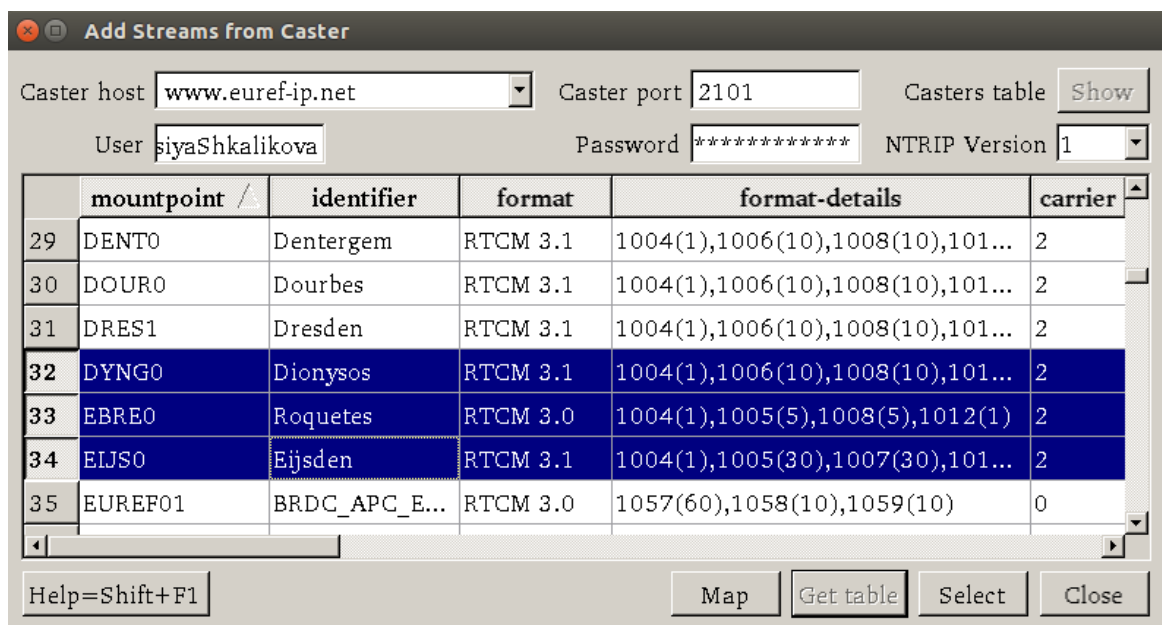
Add Streams from Caster

Caster host www.euref-ip.net
Caster port 2101
Casters table Show
User siyaShkalikova
Password *************
NTRIP Version 1

| | mountpoint | identifier | format | format-details | carrier |
|---|---|---|---|---|---|
| 29 | DENT0 | Dentergem | RTCM 3.1 | 1004(1),1006(10),1008(10),101... | 2 |
| 30 | DOUR0 | Dourbes | RTCM 3.1 | 1004(1),1006(10),1008(10),101... | 2 |
| 31 | DRES1 | Dresden | RTCM 3.1 | 1004(1),1006(10),1008(10),101... | 2 |
| 32 | DYNG0 | Dionysos | RTCM 3.1 | 1004(1),1006(10),1008(10),101... | 2 |
| 33 | EBRE0 | Roquetes | RTCM 3.0 | 1004(1),1005(5),1008(5),1012(1) | 2 |
| 34 | EIJS0 | Eijsden | RTCM 3.1 | 1004(1),1005(30),1007(30),101... | 2 |
| 35 | EUREF01 | BRDC_APC_E... | RTCM 3.0 | 1057(60),1058(10),1059(10) | 0 |

Help=Shift+F1
Map
Get table
Select
Close